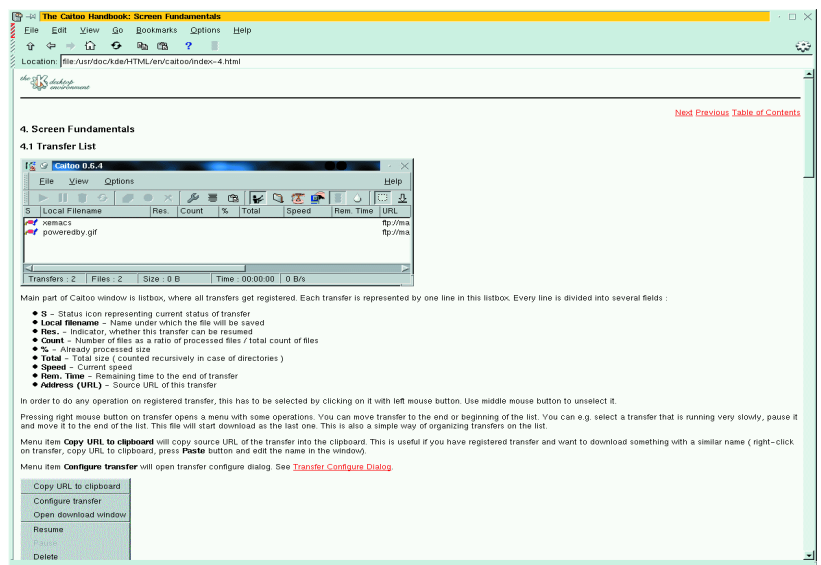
The Caitoo Handbook: Screen Fundamentals

File Edit View Go Bookmarks Options Help

Location: file:/usr/doc/kde/HTML/en/caitoo/index-4.html

the K desktop environment

Next Previous Table of Contents

4. Screen Fundamentals

4.1 Transfer List

Caitoo 0.6.4

File View Options Help

| S | Local Filename | Res. | Count | % | Total | Speed | Rem. Time | URL |
|---|---|---|---|---|---|---|---|---|
| | xemacs | | | | | | | ftp://ma |
| | poweredby.gif | | | | | | | ftp://ma |

Transfers : 2 | Files : 2 | Size : 0 B | Time : 00:00:00 | 0 B/s

Main part of Caitoo window is listbox, where all transfers get registered. Each transfer is represented by one line in this listbox. Every line is divided into several fields :

- **S** - Status icon representing current status of transfer
- **Local filename** - Name under which the file will be saved
- **Res.** - Indicator, whether this transfer can be resumed
- **Count** - Number of files as a ratio of processed files / total count of files
- **%** - Already processed size
- **Total** - Total size ( counted recursively in case of directories )
- **Speed** - Current speed
- **Rem. Time** - Remaining time to the end of transfer
- **Address (URL)** - Source URL of this transfer

In order to do any operation on registered transfer, this has to be selected by clicking on it with left mouse button. Use middle mouse button to unselect it.

Pressing right mouse button on transfer opens a menu with some operations. You can move transfer to the end or beginning of the list. You can e.g. select a transfer that is running very slowly, pause it and move it to the end of the list. This file will start download as the last one. This is also a simple way of organizing transfers on the list.

Menu item **Copy URL to clipboard** will copy source URL of the transfer into the clipboard. This is useful if you have registered transfer and want to download something with a similar name ( right-click on transfer, copy URL to clipboard, press **Paste** button and edit the name in the window).

Menu item **Configure transfer** will open transfer configure dialog. See Transfer Configure Dialog.

Copy URL to clipboard
Configure transfer
Open download window
Resume
Pause
Delete